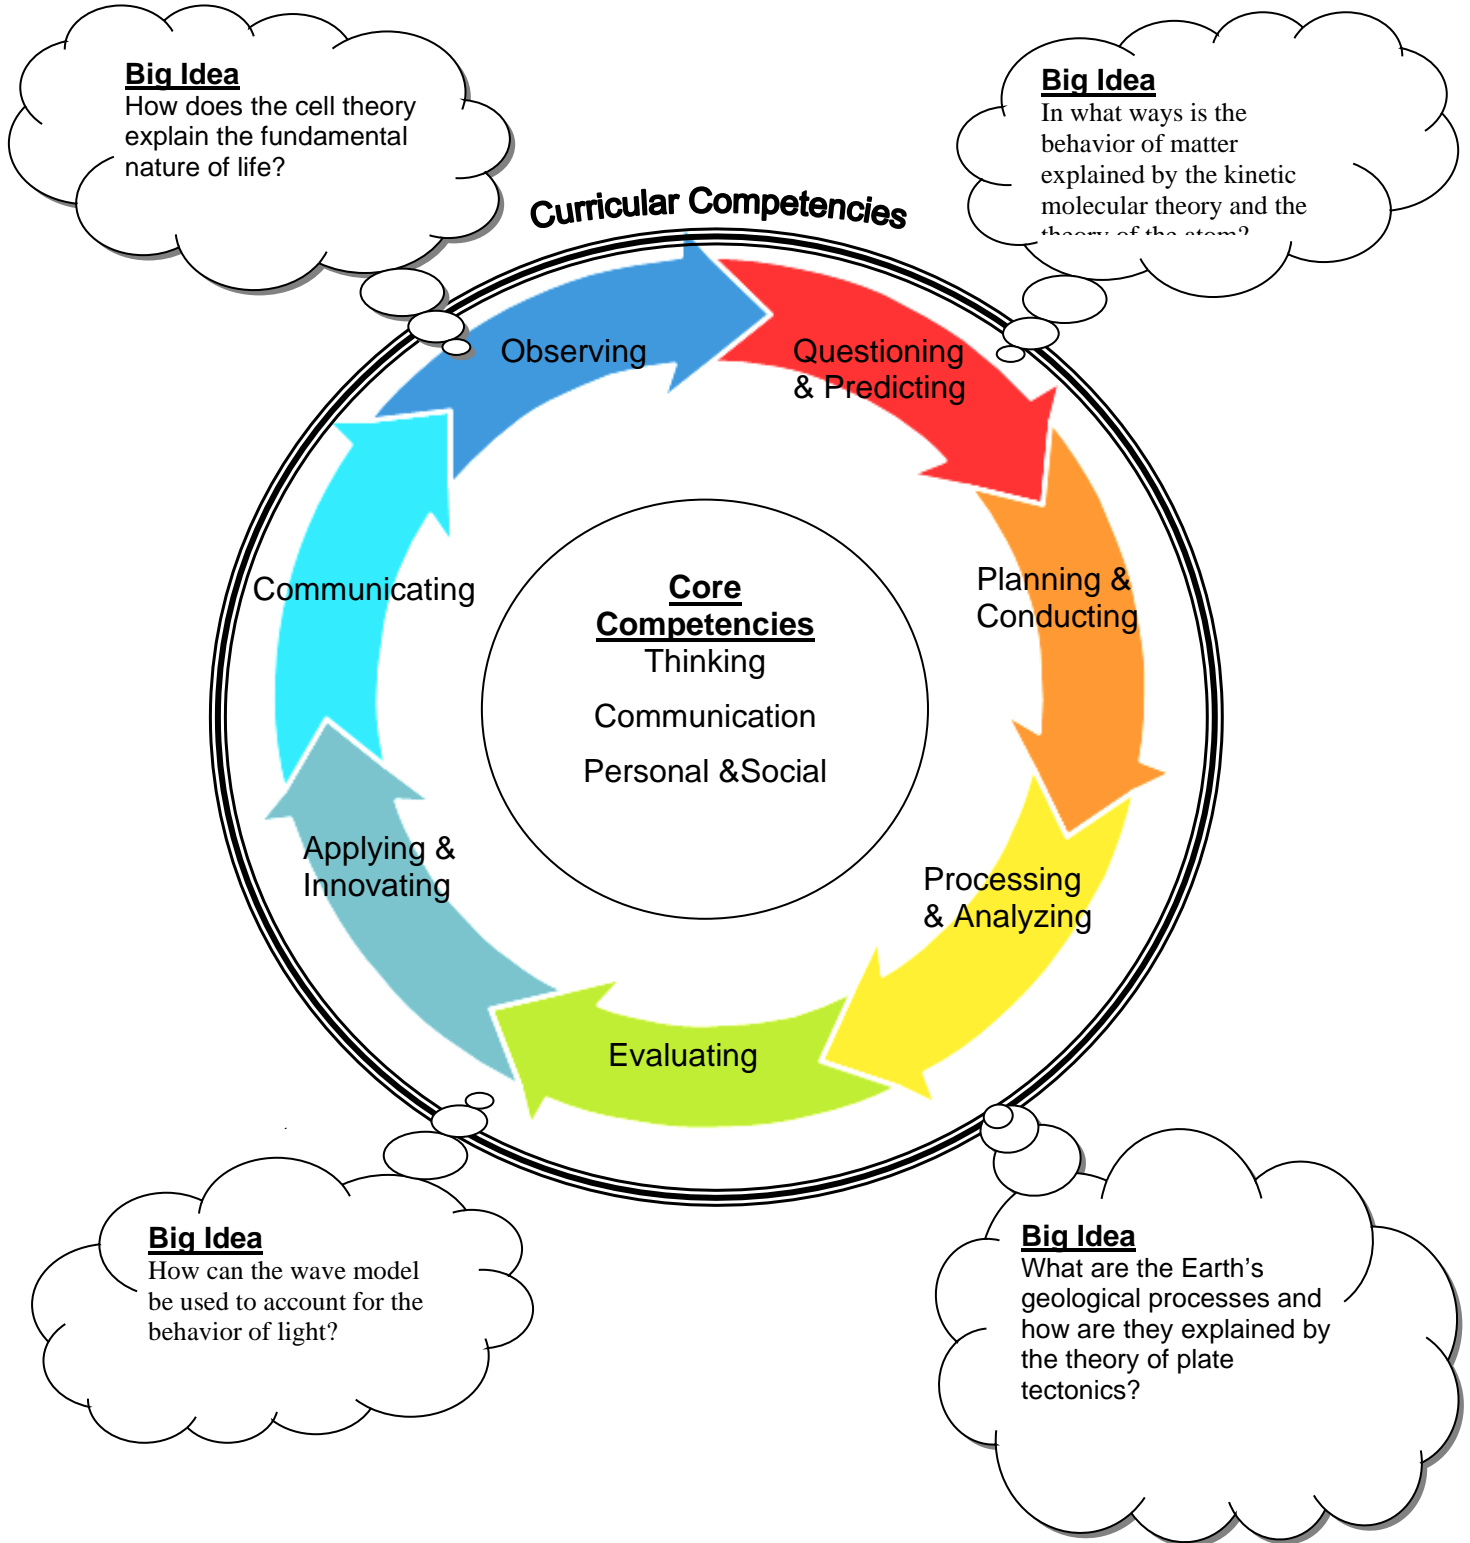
Big Idea
How does the cell theory explain the fundamental nature of life?

Big Idea
In what ways is the behavior of matter explained by the kinetic molecular theory and the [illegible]

Curricular Competencies

Observing

Questioning & Predicting

Planning & Conducting

Processing & Analyzing

Evaluating

Applying & Innovating

Communicating

Core Competencies
Thinking

Communication

Personal &Social

Big Idea
How can the wave model be used to account for the behavior of light?

Big Idea
What are the Earth's geological processes and how are they explained by the theory of plate tectonics?